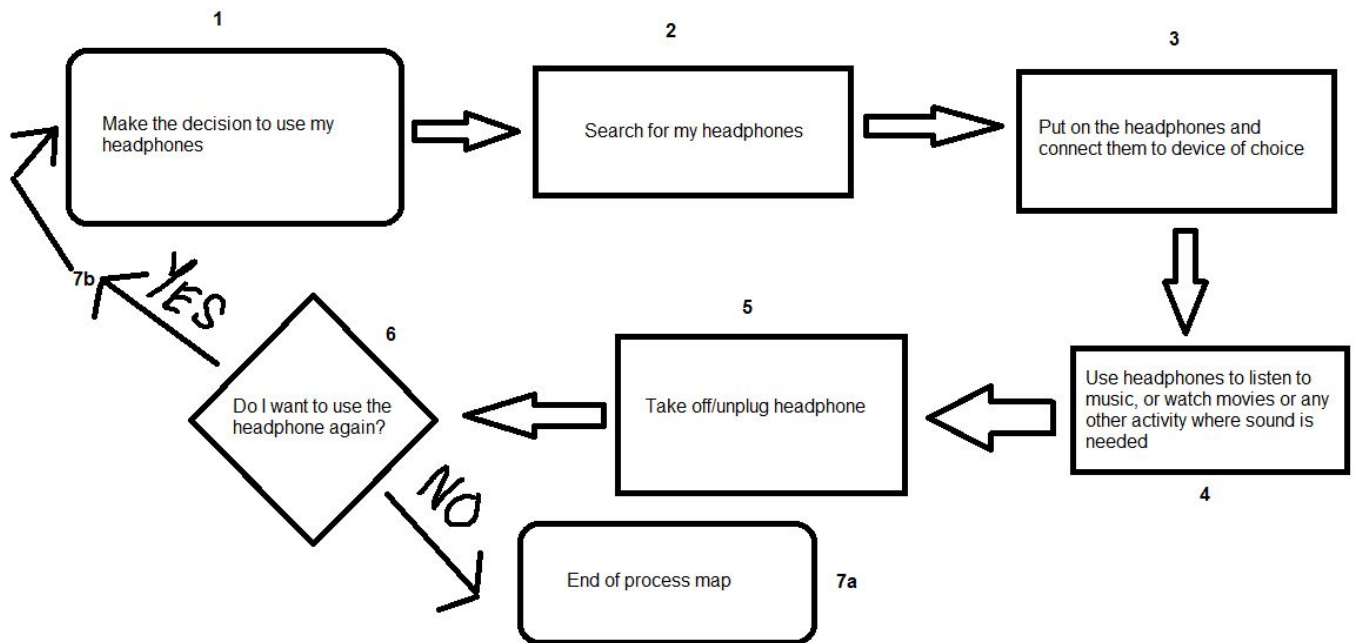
1

Make the decision to use my headphones

2

Search for my headphones

3

Put on the headphones and connect them to device of choice

Use headphones to listen to music, or watch movies or any other activity where sound is needed

4

5

Take off/unplug headphone

6

Do I want to use the headphone again?

YES

7b

NO

End of process map

7a